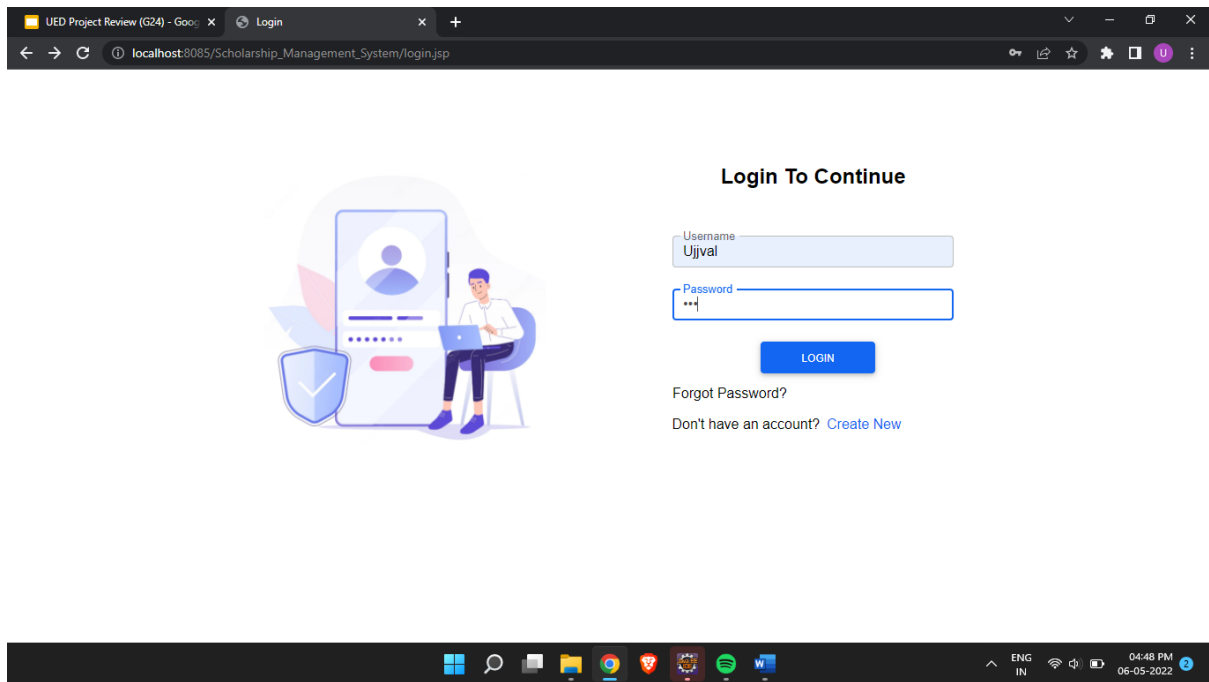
UED Project Review (G24) - Goog ×
Login ×
+

localhost:8085/Scholarship_Management_System/login.jsp

U

Login To Continue

Username
Ujjval

Password
•••

LOGIN

Forgot Password?

Don't have an account? Create New

ENG
IN

04:48 PM
06-05-2022

2